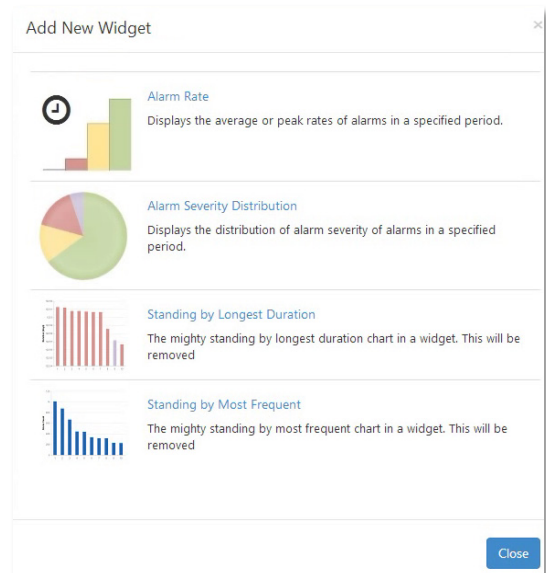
Add New Widget

×

Alarm Rate

Displays the average or peak rates of alarms in a specified period.

Alarm Severity Distribution

Displays the distribution of alarm severity of alarms in a specified period.

Standing by Longest Duration

The mighty standing by longest duration chart in a widget. This will be removed

Standing by Most Frequent

The mighty standing by most frequent chart in a widget. This will be removed

Close